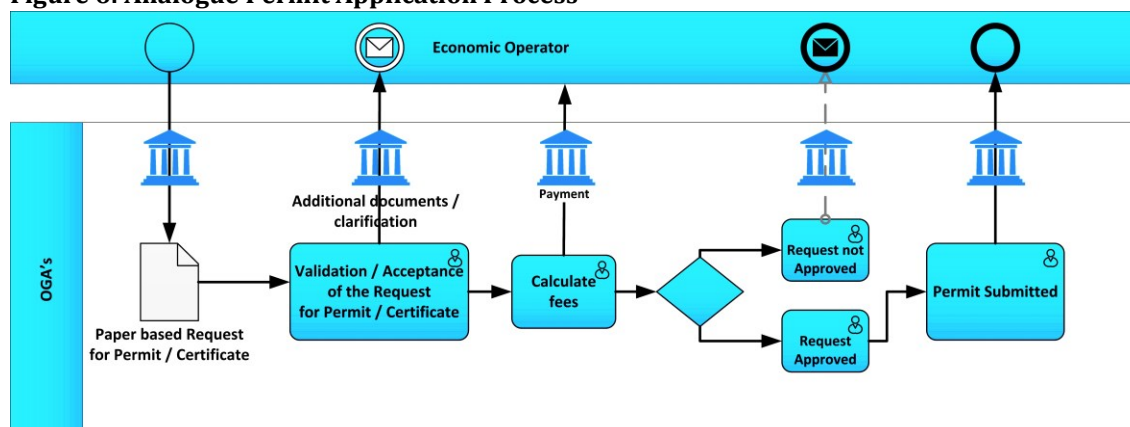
Figure 8: Analogue Permit Application Process

Economic Operator

OGA's

Additional documents / clarification

Payment

Paper based Request for Permit / Certificate

Validation / Acceptance of the Request for Permit / Certificate

Calculate fees

Request not Approved

Request Approved

Permit Submitted